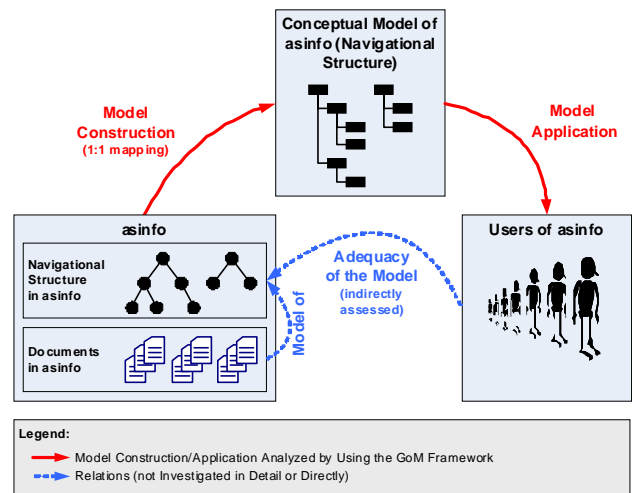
Conceptual Model of asinfo (Navigational Structure)

Model Construction
(1:1 mapping)

Model Application

asinfo

Navigational Structure in asinfo

Documents in asinfo

Adequacy of the Model
(indirectly assessed)

Model of

Users of asinfo

Legend:
Model Construction/Application Analyzed by Using the GoM Framework
Relations (not Investigated in Detail or Directly)